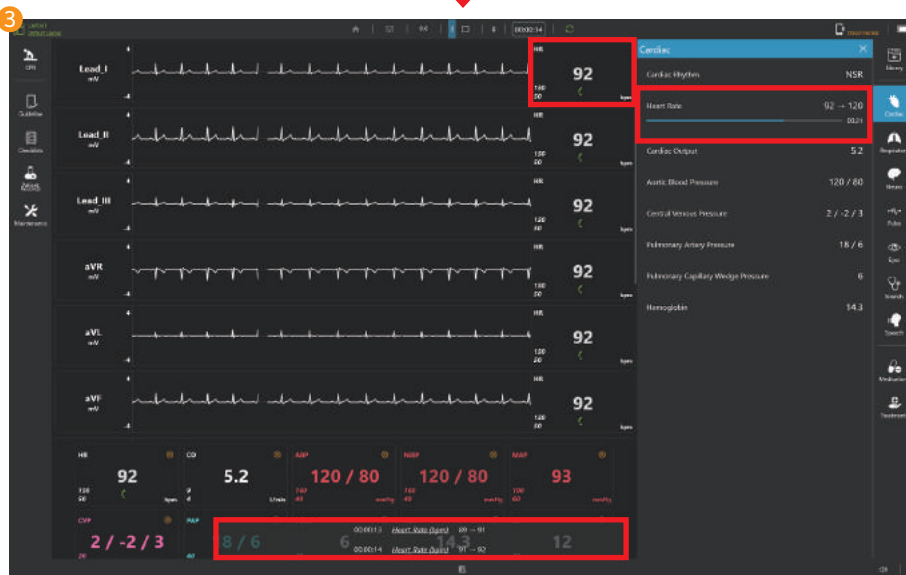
3

00:00:14

CPR

Guideline

Checklist

Maintenance

Lead_I
mV

HR
92
150
50
bpm

Lead_II
mV

HR
92
150
50
bpm

Lead_III
mV

HR
92
150
50
bpm

aVR
mV

HR
92
150
50
bpm

aVL
mV

HR
92
150
50
bpm

aVF
mV

HR
92
150
50
bpm

HR
92
150
50
bpm

CO
5.2
8
4
L/min

ABP
120 / 80
160
40
mmHg

NIBP
120 / 80
160
40
mmHg

MAP
93
120
60
mmHg

CVP
2 / -2 / 3
20

PAP
8 / 6
40

6

14.3

12

00:00:13 Heart Rate (bpm) 89 → 91
00:00:14 Heart Rate (bpm) 91 → 92

Cardiac

Cardiac Rhythm NSR

Heart Rate 92 → 120
00:21

Cardiac Output 5.2

Aortic Blood Pressure 120 / 80

Central Venous Pressure 2 / -2 / 3

Pulmonary Artery Pressure 18 / 6

Pulmonary Capillary Wedge Pressure 6

Hemoglobin 14.3

History

Cardiac

Respiration

Neuro

Pulse

Eyes

Sounds

Speech

Medication

Treatment